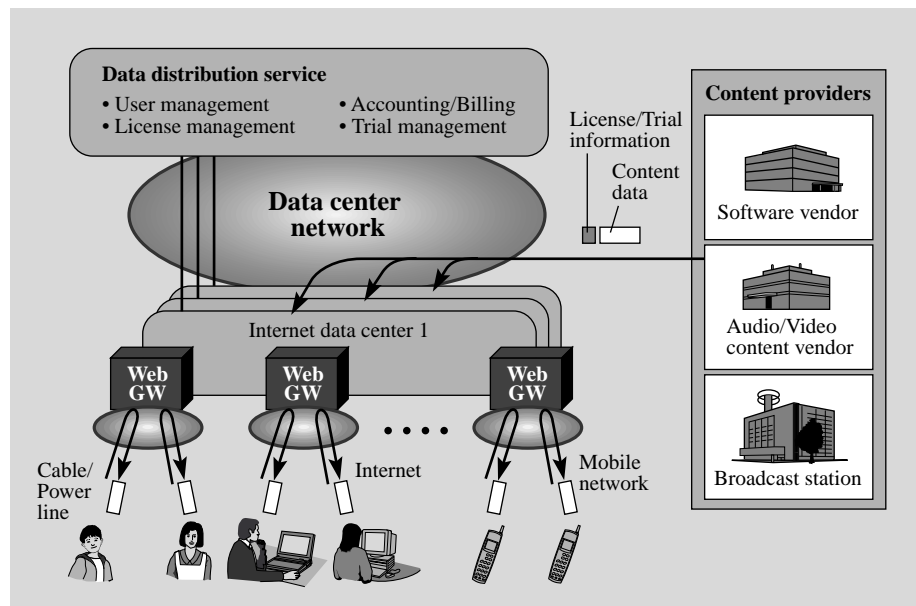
Data distribution service
• User management
• License management
• Accounting/Billing
• Trial management

License/Trial information
Content data

Data center network

Content providers
Software vendor
Audio/Video content vendor
Broadcast station

Internet data center 1

Web GW
Web GW
Web GW

Cable/ Power line
Internet
Mobile network